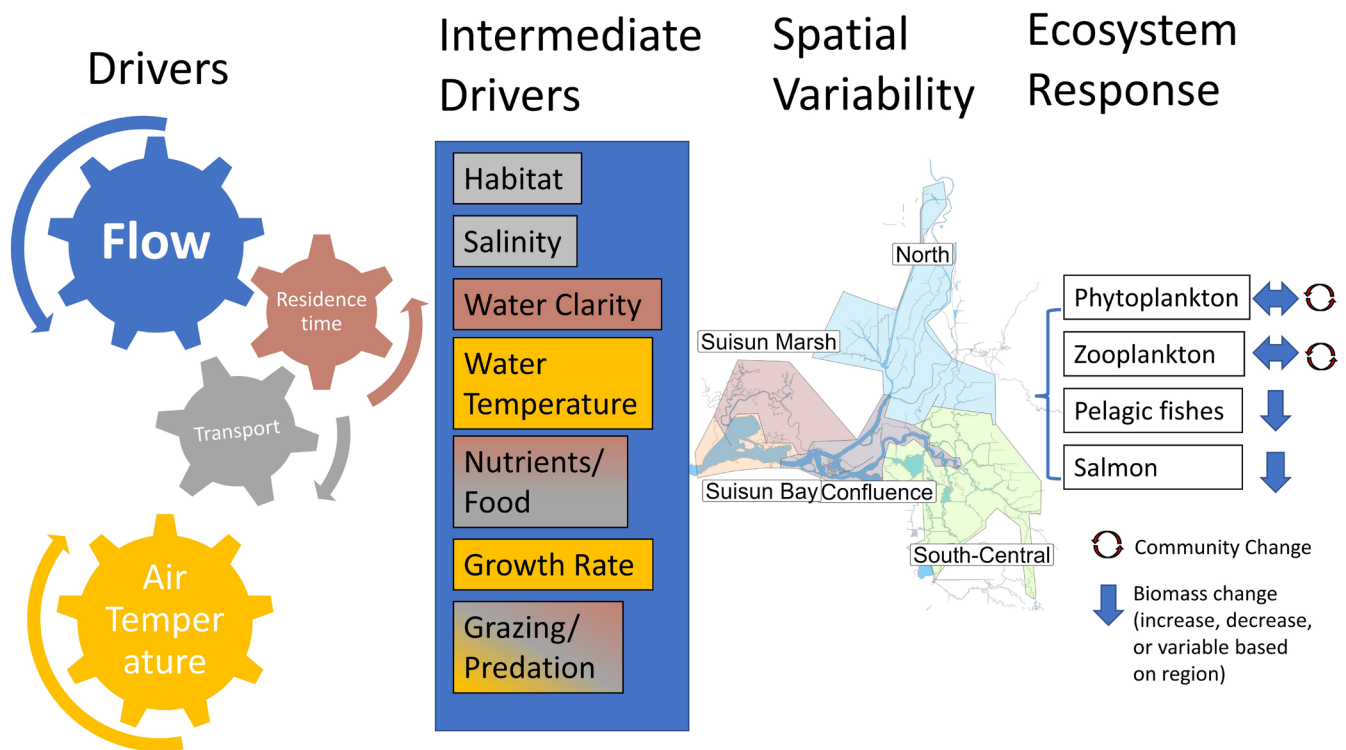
Drivers

Flow

Residence time

Transport

Air Temper ature

Intermediate Drivers

Habitat

Salinity

Water Clarity

Water Temperature

Nutrients/ Food

Growth Rate

Grazing/ Predation

Spatial Variability

North

Suisun Marsh

Suisun Bay

Confluence

South-Central

Ecosystem Response

Phytoplankton

Zooplankton

Pelagic fishes

Salmon

Community Change

Biomass change (increase, decrease, or variable based on region)